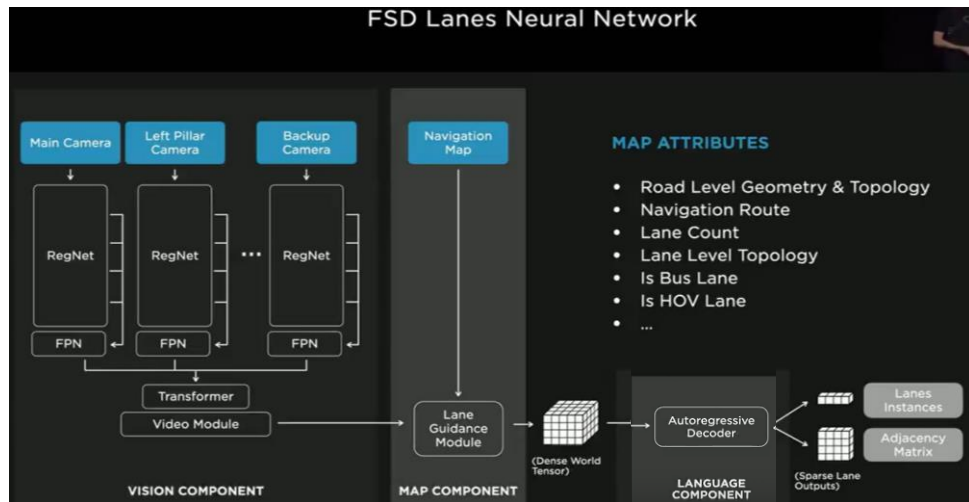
FSD Lanes Neural Network

Main Camera

Left Pillar Camera

Backup Camera

RegNet

RegNet

...

RegNet

FPN

FPN

FPN

Transformer

Video Module

VISION COMPONENT

Navigation Map

Lane Guidance Module

MAP COMPONENT

MAP ATTRIBUTES

- Road Level Geometry & Topology
- Navigation Route
- Lane Count
- Lane Level Topology
- Is Bus Lane
- Is HOV Lane
- ...

(Dense World Tensor)

Autoregressive Decoder

LANGUAGE COMPONENT

Lanes Instances

Adjacency Matrix

(Sparse Lane Outputs)